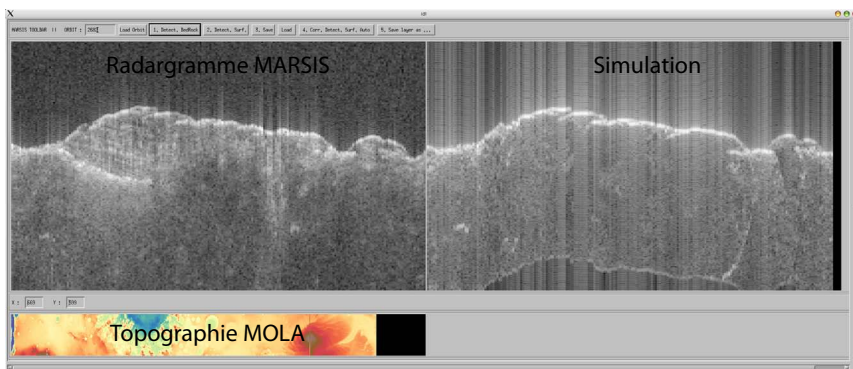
X idl

MARSIS TOOLBAR !! ORBIT : 2682 Load Orbit 1. Detect. Bedkey 2. Detect. Surf. 3. Save Load 4. Corr. Detect. Surf. Auto 5. Save layer as ...

Radargramme MARSIS

Simulation

X : 849 Y : 395

Topographie MOLA